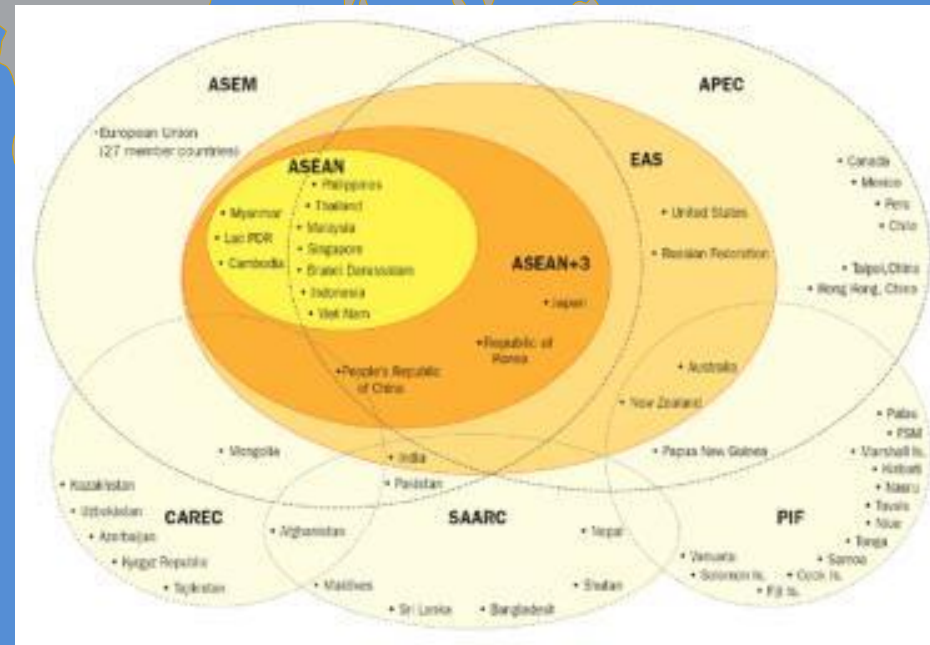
ASEM

APEC

• European Union (27 member countries)

ASEAN

EAS

• Myanmar
• Lao PDR
• Cambodia

• Philippines
• Thailand
• Malaysia
• Singapore
• Brunei Darussalam
• Indonesia
• Viet Nam

ASEAN+3

• Japan

• Republic of Korea

• People's Republic of China

• United States

• Russian Federation

• Canada
• Mexico
• Peru
• Chile

• Taipei,China
• Hong Kong, China

• Australia

• New Zealand

• Papua New Guinea

• Mongolia

• India

• Pakistan

• Kazakhstan
• Uzbekistan
• Azerbaijan
• Kyrgyz Republic
• Tajikistan

CAREC

• Afghanistan

SAARC

• Nepal

• Maldives

• Bhutan

• Sri Lanka

• Bangladesh

PIF

• Palau
• FSM
• Marshall Is.
• Kiribati
• Nauru
• Tuvalu
• Niue
• Tonga
• Samoa
• Vanuatu
• Solomon Is.
• Cook Is.
• Fiji Is.